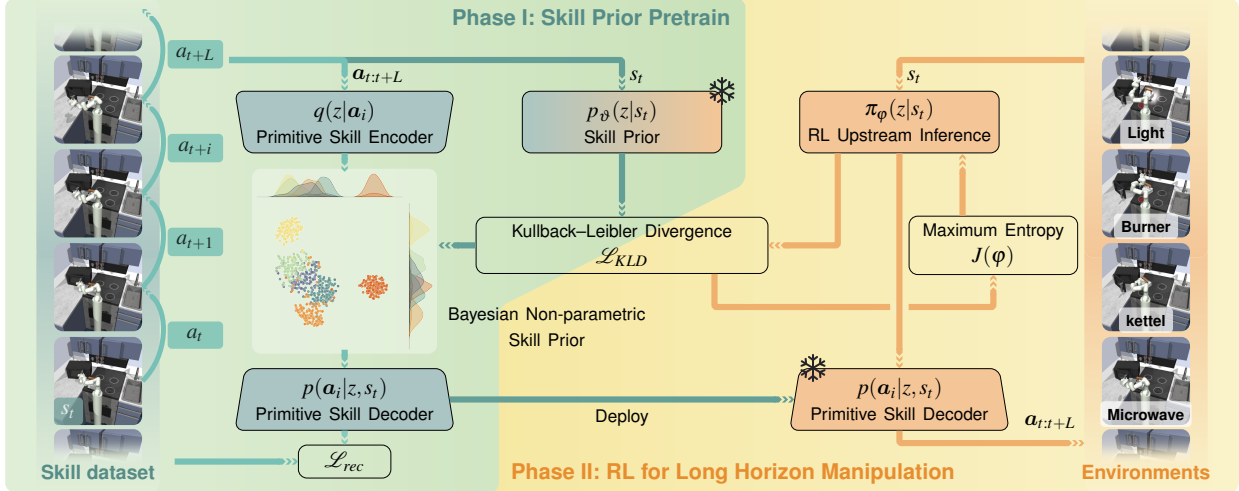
Phase I: Skill Prior Pretrain

$a_{t+L}$

$\boldsymbol{a}_{t:t+L}$

$s_t$

$q(z|\boldsymbol{a}_i)$
Primitive Skill Encoder

$p_\vartheta(z|s_t)$
Skill Prior

$s_t$

$\pi_\varphi(z|s_t)$
RL Upstream Inference

Light

$a_{t+i}$

Burner

$a_{t+1}$

Kullback–Leibler Divergence
$\mathcal{L}_{KLD}$

Maximum Entropy
$J(\varphi)$

kettel

$a_t$

Bayesian Non-parametric Skill Prior

Microwave

$s_t$

$p(\boldsymbol{a}_i|z,s_t)$
Primitive Skill Decoder

Deploy

$p(\boldsymbol{a}_i|z,s_t)$
Primitive Skill Decoder

$\boldsymbol{a}_{t:t+L}$

Skill dataset

$\mathcal{L}_{rec}$

Phase II: RL for Long Horizon Manipulation

Environments